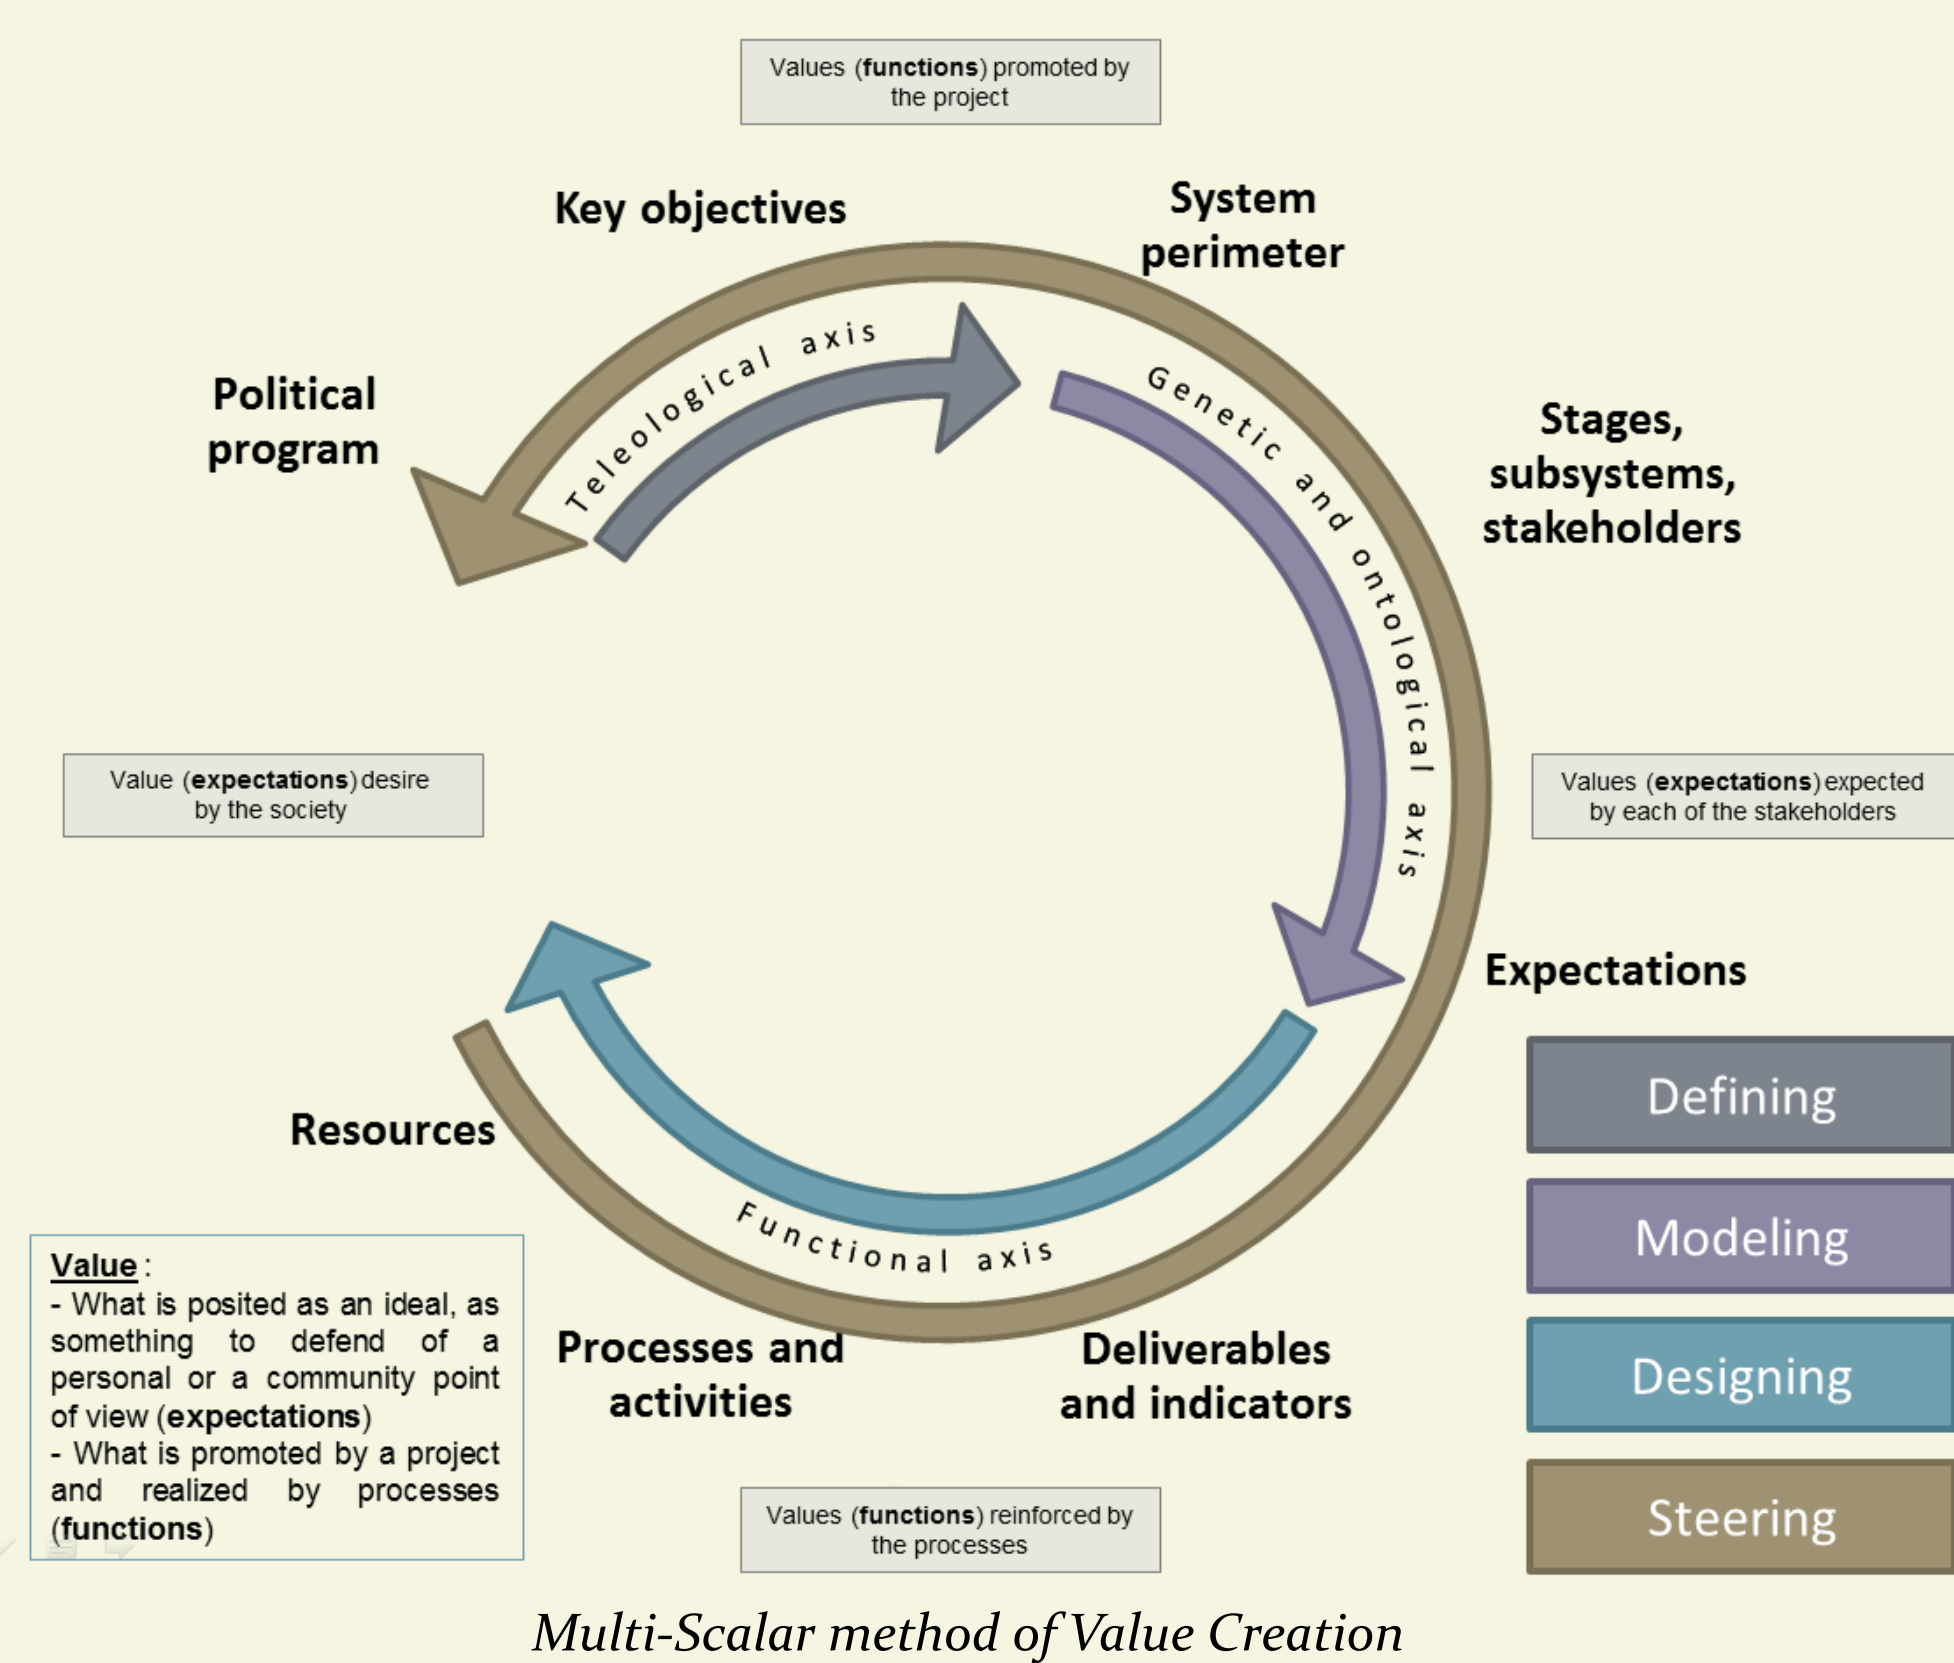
Values (functions) promoted by the project

Key objectives

System perimeter

Political program

Teleological axis

Genetic and ontological axis

Stages, subsystems, stakeholders

Value (expectations) desire by the society

Values (expectations) expected by each of the stakeholders

Expectations

Defining

Modeling

Designing

Steering

Resources

Functional axis

Value :
- What is posited as an ideal, as something to defend of a personal or a community point of view (expectations)
- What is promoted by a project and realized by processes (functions)

Processes and activities

Deliverables and indicators

Values (functions) reinforced by the processes

Multi-Scalar method of Value Creation